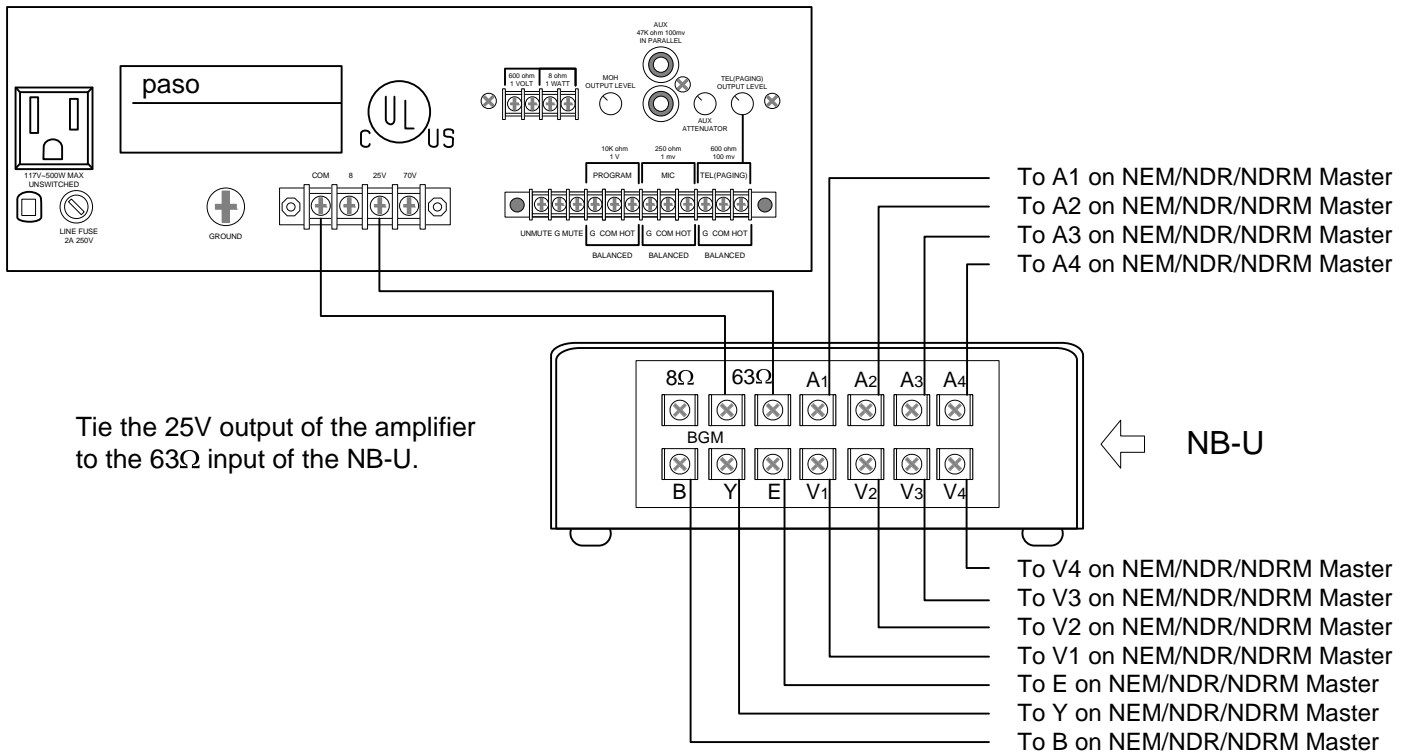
paso

117V~500W MAX UNSWITCHED

LINE FUSE 2A 250V

GROUND

COM 8 25V 70V

600 ohm 1 VOLT

8 ohm 1 WATT

MOH OUTPUT LEVEL

AUX 47K ohm 100mv IN PARALLEL

AUX ATTENUATOR

TEL(PAGING) OUTPUT LEVEL

10K ohm 1 V

250 ohm 1 mv

600 ohm 100 mv

PROGRAM

MIC

TEL(PAGING)

UNMUTE G MUTE

G COM HOT

G COM HOT

G COM HOT

BALANCED

BALANCED

BALANCED

To A1 on NEM/NDR/NDRM Master
To A2 on NEM/NDR/NDRM Master
To A3 on NEM/NDR/NDRM Master
To A4 on NEM/NDR/NDRM Master

8Ω 63Ω $A_1$ $A_2$ $A_3$ $A_4$

BGM

B Y E $V_1$ $V_2$ $V_3$ $V_4$

Tie the 25V output of the amplifier to the 63Ω input of the NB-U.

NB-U

To V4 on NEM/NDR/NDRM Master
To V3 on NEM/NDR/NDRM Master
To V2 on NEM/NDR/NDRM Master
To V1 on NEM/NDR/NDRM Master
To E on NEM/NDR/NDRM Master
To Y on NEM/NDR/NDRM Master
To B on NEM/NDR/NDRM Master